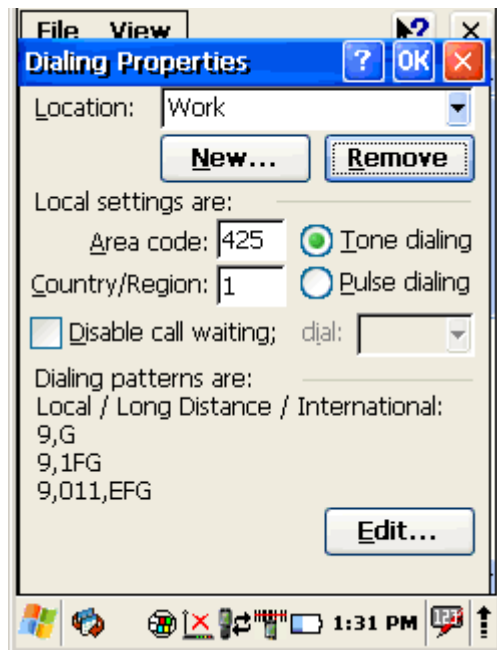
File View

Dialing Properties ? OK ×

Location: Work

New... Remove

Local settings are:

Area code: 425 Tone dialing

Country/Region: 1 Pulse dialing

Disable call waiting; dial:

Dialing patterns are:
Local / Long Distance / International:
9,G
9,1FG
9,011,EFG

Edit...

1:31 PM